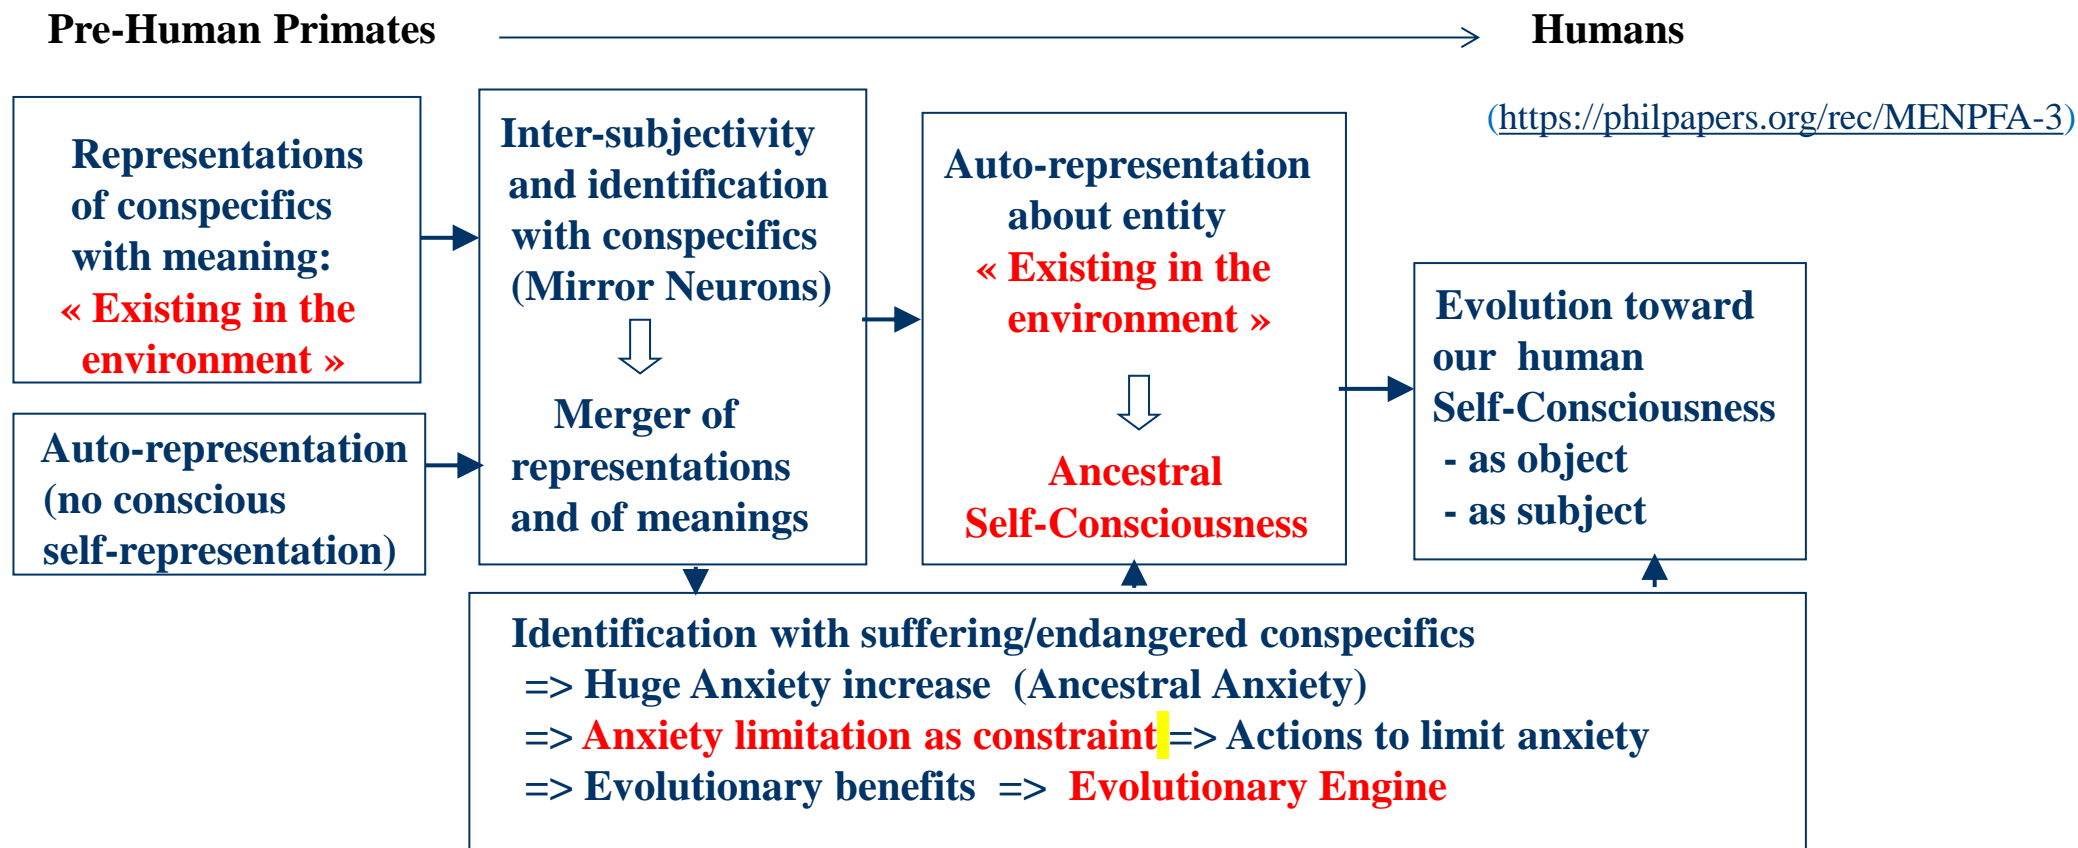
Pre-Human Primates

Humans

(https://philpapers.org/rec/MENPFA-3)

Representations of conspecifics with meaning: « Existing in the environment »

Auto-representation (no conscious self-representation)

Inter-subjectivity and identification with conspecifics (Mirror Neurons)

Merger of representations and of meanings

Auto-representation about entity « Existing in the environment »

Ancestral Self-Consciousness

Evolution toward our human Self-Consciousness
- as object
- as subject

Identification with suffering/endangered conspecifics
=> Huge Anxiety increase (Ancestral Anxiety)
=> Anxiety limitation as constraint => Actions to limit anxiety
=> Evolutionary benefits => Evolutionary Engine